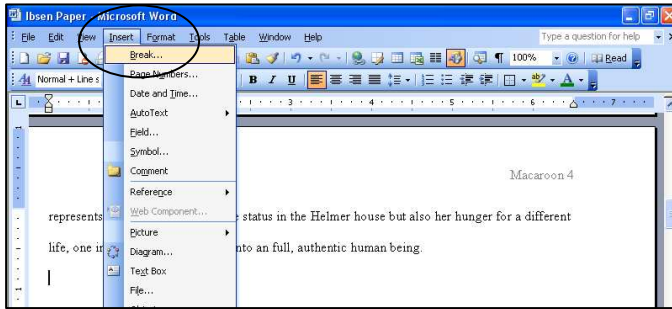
Ibsen Paper - Microsoft Word

File Edit View Insert Format Tools Table Window Help

Type a question for help

100% Read

Normal + Line s

Break...
Page Numbers...
Date and Time...
AutoText
Field...
Symbol...
Comment
Reference
Web Component...
Picture
Diagram...
Text Box
File...

Macaroon 4

represents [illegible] e status in the Helmer house but also her hunger for a different

life, one in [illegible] nto an full, authentic human being.